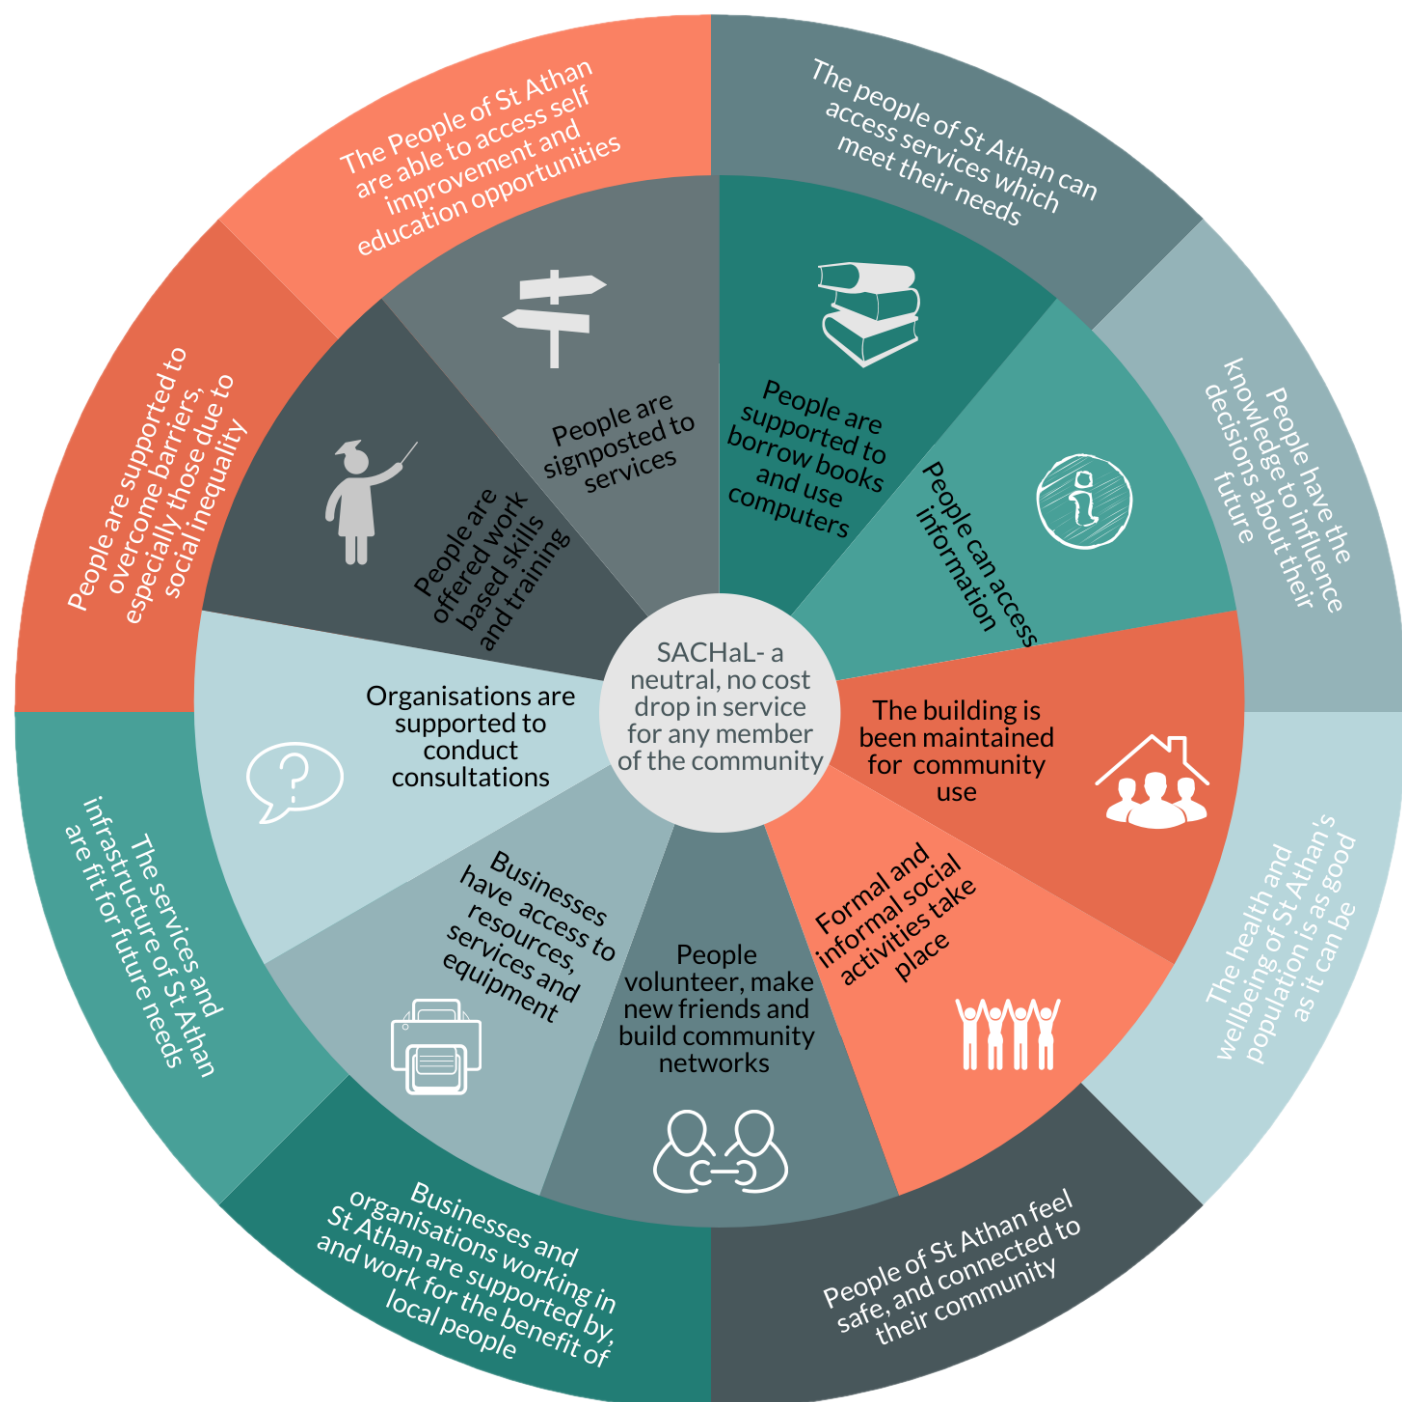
SACHaL- a neutral, no cost drop in service for any member of the community

The People of St Athan are able to access self improvement and education opportunities

The people of St Athan can access services which meet their needs

People have the knowledge to influence decisions about their future

The health and wellbeing of St Athan's population is as good as it can be

People of St Athan feel safe, and connected to their community

Businesses and organisations working in St Athan are supported by, and work for the benefit of local people

The services and infrastructure of St Athan are fit for future needs

People are supported to overcome barriers, especially those due to social inequality

People are signposted to services

People are supported to borrow books and use computers

People can access information

The building is been maintained for community use

Formal and informal social activities take place

People volunteer, make new friends and build community networks

Businesses have access to resources, services and equipment

Organisations are supported to conduct consultations

People are offered work based skills and training